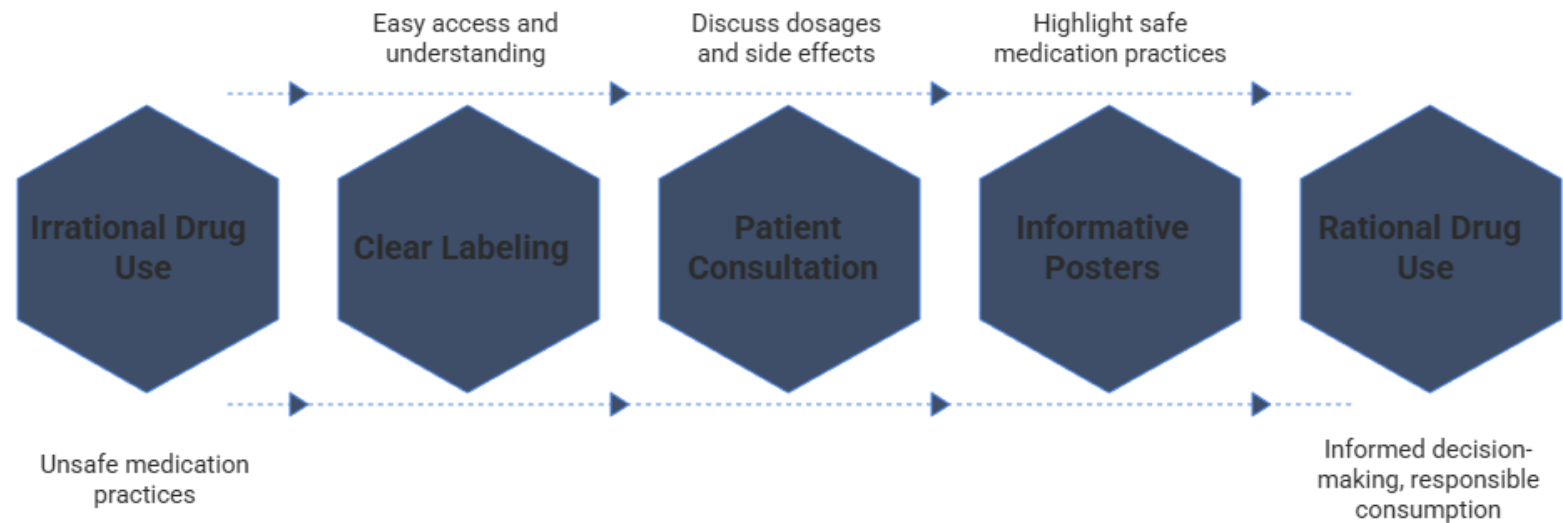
Easy access and understanding

Discuss dosages and side effects

Highlight safe medication practices

Irrational Drug Use

Clear Labeling

Patient Consultation

Informative Posters

Rational Drug Use

Unsafe medication practices

Informed decision-making, responsible consumption